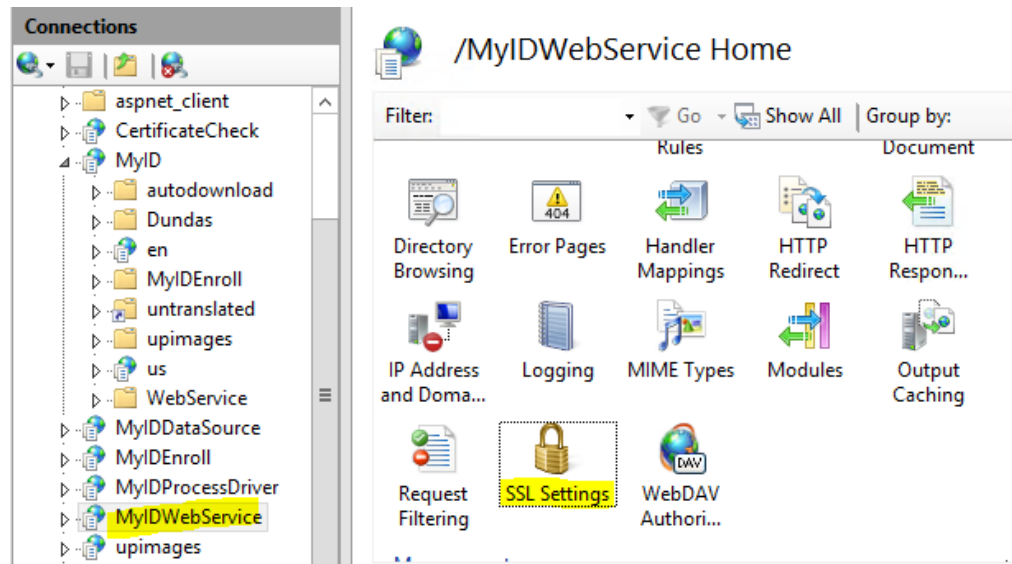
Connections

aspnet_client
CertificateCheck
MyID
autodownload
Dundas
en
MyIDEnroll
untranslated
upimages
us
WebService
MyIDDataSource
MyIDEnroll
MyIDProcessDriver
MyIDWebService
upimages

/MyIDWebService Home

Filter: Go Show All Group by:

Rules Document

Directory Browsing
404
Error Pages
Handler Mappings
HTTP Redirect
HTTP Respon...
IP Address and Doma...
Logging
MIME Types
Modules
Output Caching
Request Filtering
SSL Settings
DAV
WebDAV Authori...